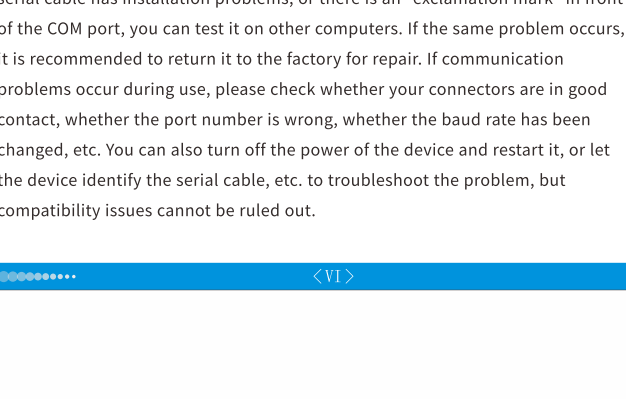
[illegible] of the COM port, you can test it on other computers. If the same problem occurs, it is recommended to return it to the factory for repair. If communication problems occur during use, please check whether your connectors are in good contact, whether the port number is wrong, whether the baud rate has been changed, etc. You can also turn off the power of the device and restart it, or let the device identify the serial cable, etc. to troubleshoot the problem, but compatibility issues cannot be ruled out.

〈 VI 〉